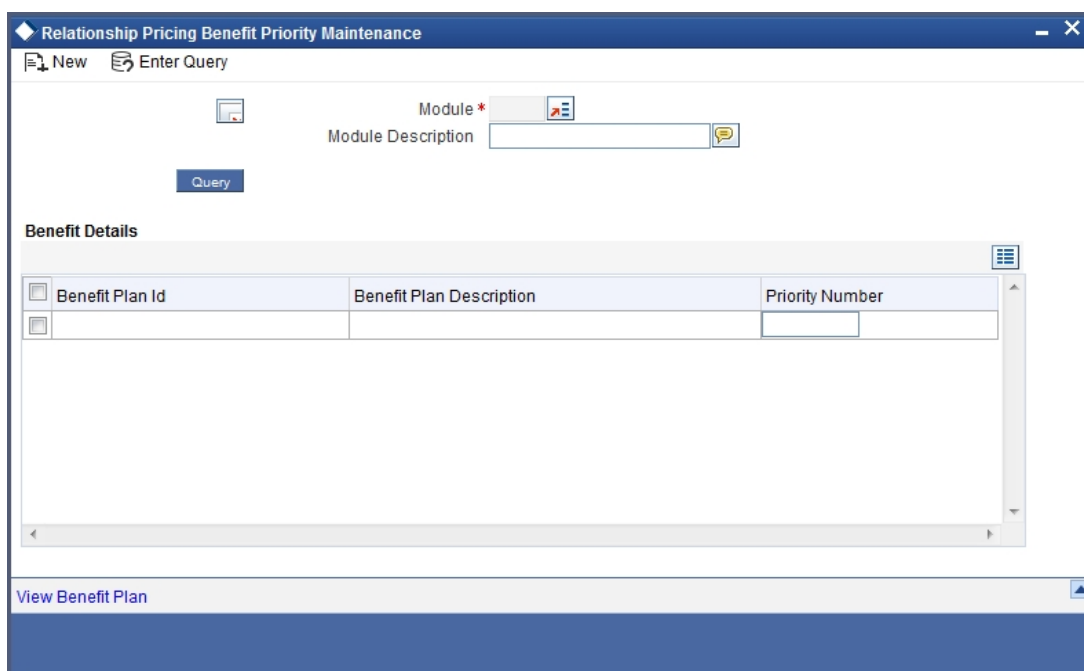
Relationship Pricing Benefit Priority Maintenance

New Enter Query

Module *

Module Description

Query

Benefit Details

| Benefit Plan Id | Benefit Plan Description | Priority Number |
|---|---|---|
| | | |

View Benefit Plan